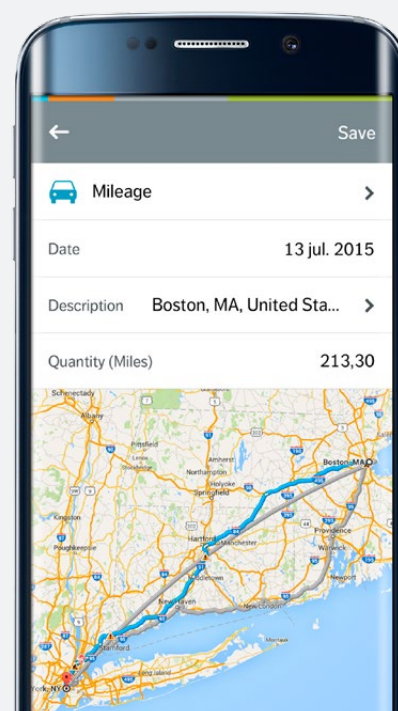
Save

Mileage

Date 13 jul. 2015

Description Boston, MA, United Sta...

Quantity (Miles) 213,30

Schenectady
Albany
Pittsfield
Northampton
Amherst
Worcester
Boston, MA
Holyoke
Springfield
Kingston
Poughkeepsie
Hartford
Manchester
Providence
Warwick
Middletown
New Haven
New London
Newport
Stamford
York, NY